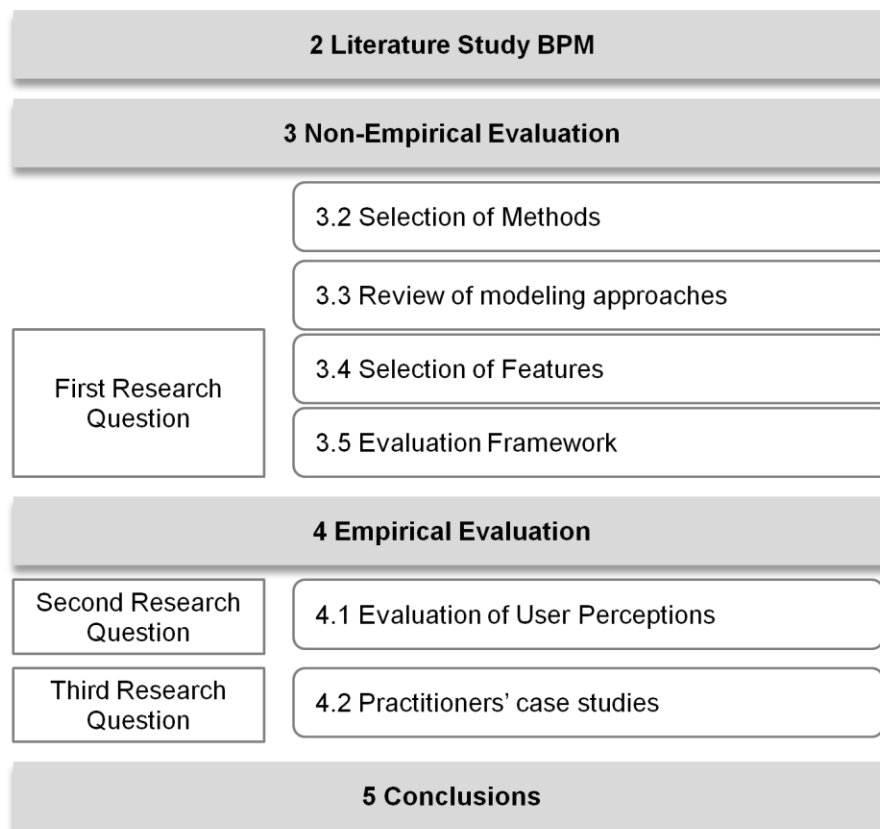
2 Literature Study BPM

3 Non-Empirical Evaluation

3.2 Selection of Methods

3.3 Review of modeling approaches

First Research Question

3.4 Selection of Features

3.5 Evaluation Framework

4 Empirical Evaluation

Second Research Question

4.1 Evaluation of User Perceptions

Third Research Question

4.2 Practitioners' case studies

5 Conclusions